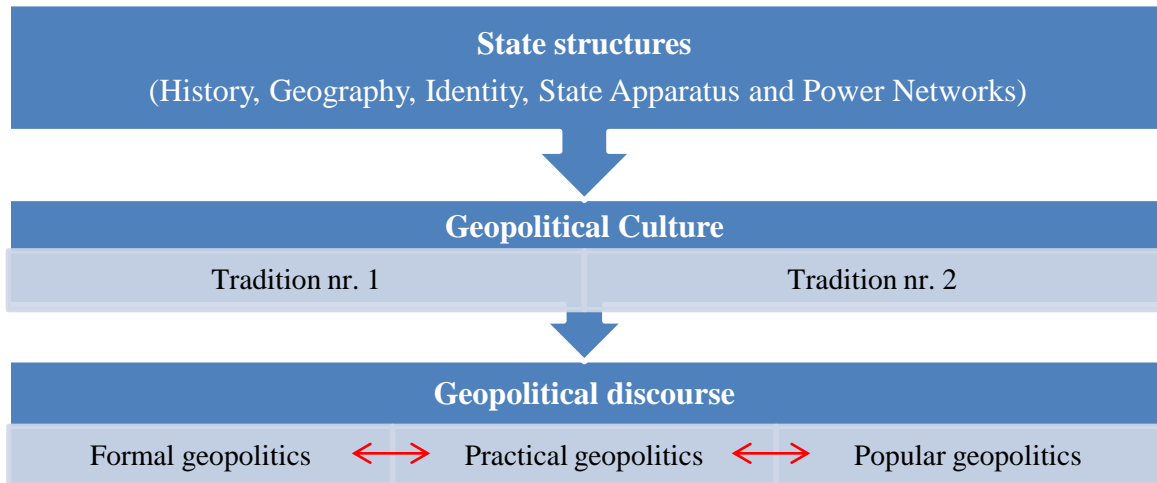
State structures
(History, Geography, Identity, State Apparatus and Power Networks)

Geopolitical Culture

Tradition nr. 1

Tradition nr. 2

Geopolitical discourse

Formal geopolitics

Practical geopolitics

Popular geopolitics